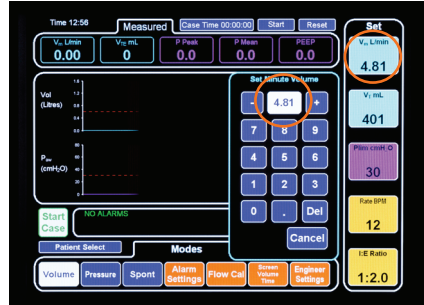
Time 12:56

Measured

Case Time 00:00:00

Start

Reset

Set

$V_E$ L/min
0.00

$V_{TE}$ mL
0

P Peak
0.0

P Mean
0.0

PEEP
0.0

$V_E$ L/min
4.81

$V_T$ mL
401

Pinsp cmH$_2$O
30

Rate BPM
12

I:E Ratio
1:2.0

Vol (Litres)

1.6
1.2
0.8
0.4
0.0

$P_{aw}$ (cmH$_2$O)

80
60
40
20
0

Set Minute Volume

-
4.81
+

7 8 9
4 5 6
1 2 3
0 . Del

Cancel

Start Case

NO ALARMS

Patient Select

Modes

Volume

Pressure

Spont

Alarm Settings

Flow Cal

Screen Volume Time

Engineer Settings